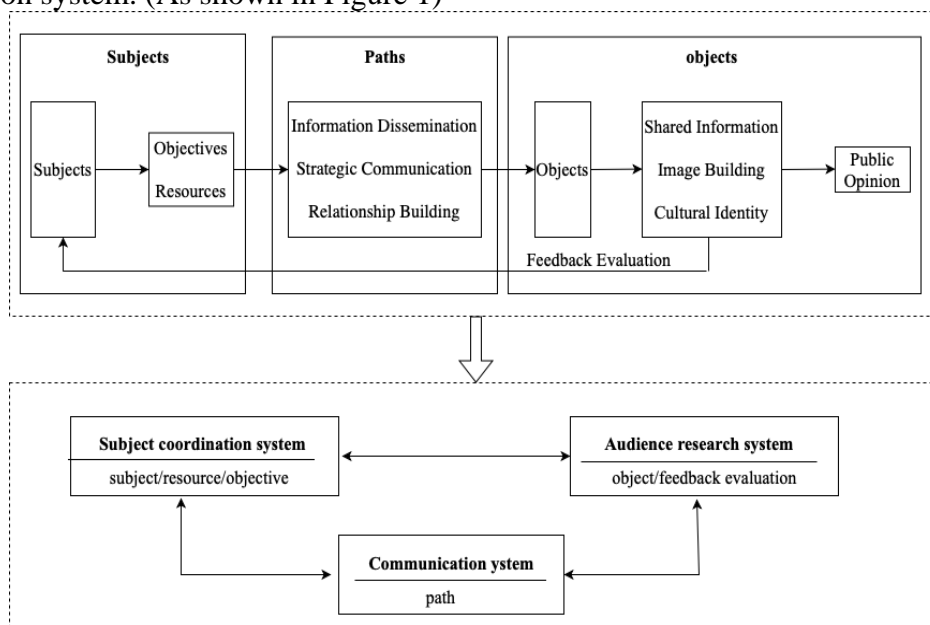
on system. (As shown in Figure 1)

Subjects

Subjects

Objectives

Resources

Paths

Information Dissemination

Strategic Communication

Relationship Building

objects

Objects

Shared Information

Image Building

Cultural Identity

Public Opinion

Feedback Evaluation

Subject coordination system

subject/resource/objective

Audience research system

object/feedback evaluation

Communication ystem

path